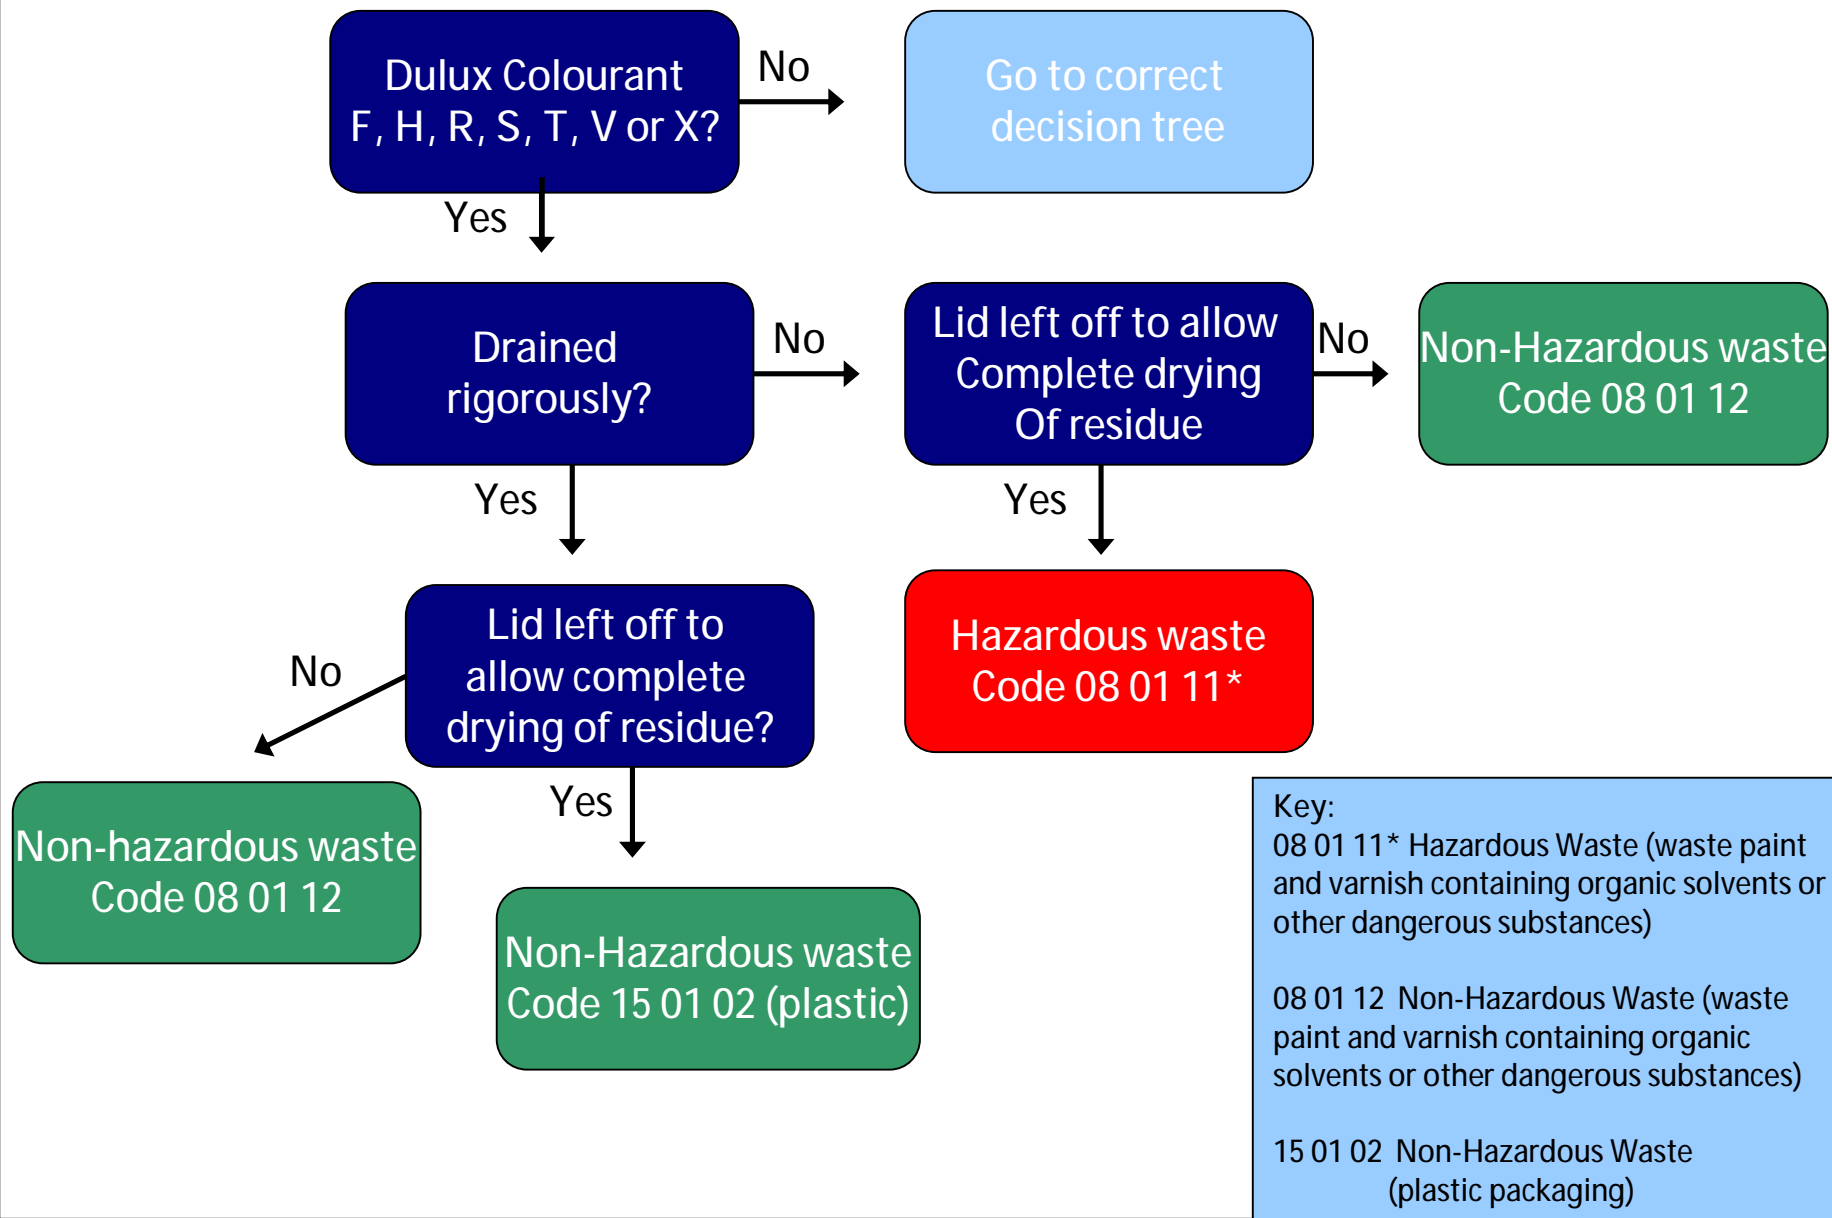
Dulux Colourant F, H, R, S, T, V or X?

No

Go to correct decision tree

Yes

Drained rigorously?

No

Lid left off to allow Complete drying Of residue

No

Non-Hazardous waste Code 08 01 12

Yes

Yes

Lid left off to allow complete drying of residue?

Hazardous waste Code 08 01 11*

No

Yes

Non-hazardous waste Code 08 01 12

Non-Hazardous waste Code 15 01 02 (plastic)

Key:
08 01 11* Hazardous Waste (waste paint and varnish containing organic solvents or other dangerous substances)

08 01 12 Non-Hazardous Waste (waste paint and varnish containing organic solvents or other dangerous substances)

15 01 02 Non-Hazardous Waste (plastic packaging)